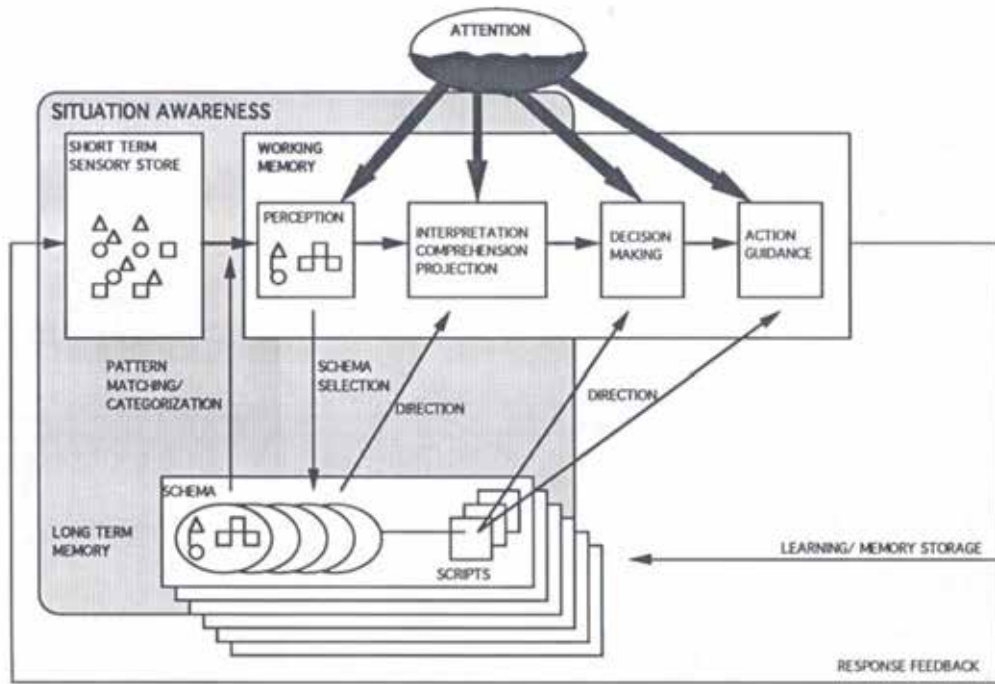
ATTENTION

SITUATION AWARENESS

SHORT TERM SENSORY STORE

WORKING MEMORY

PERCEPTION

INTERPRETATION COMPREHENSION PROJECTION

DECISION MAKING

ACTION GUIDANCE

PATTERN MATCHING/ CATEGORIZATION

SCHEMA SELECTION

DIRECTION

DIRECTION

SCHEMA

LONG TERM MEMORY

SCRIPTS

LEARNING/ MEMORY STORAGE

RESPONSE FEEDBACK